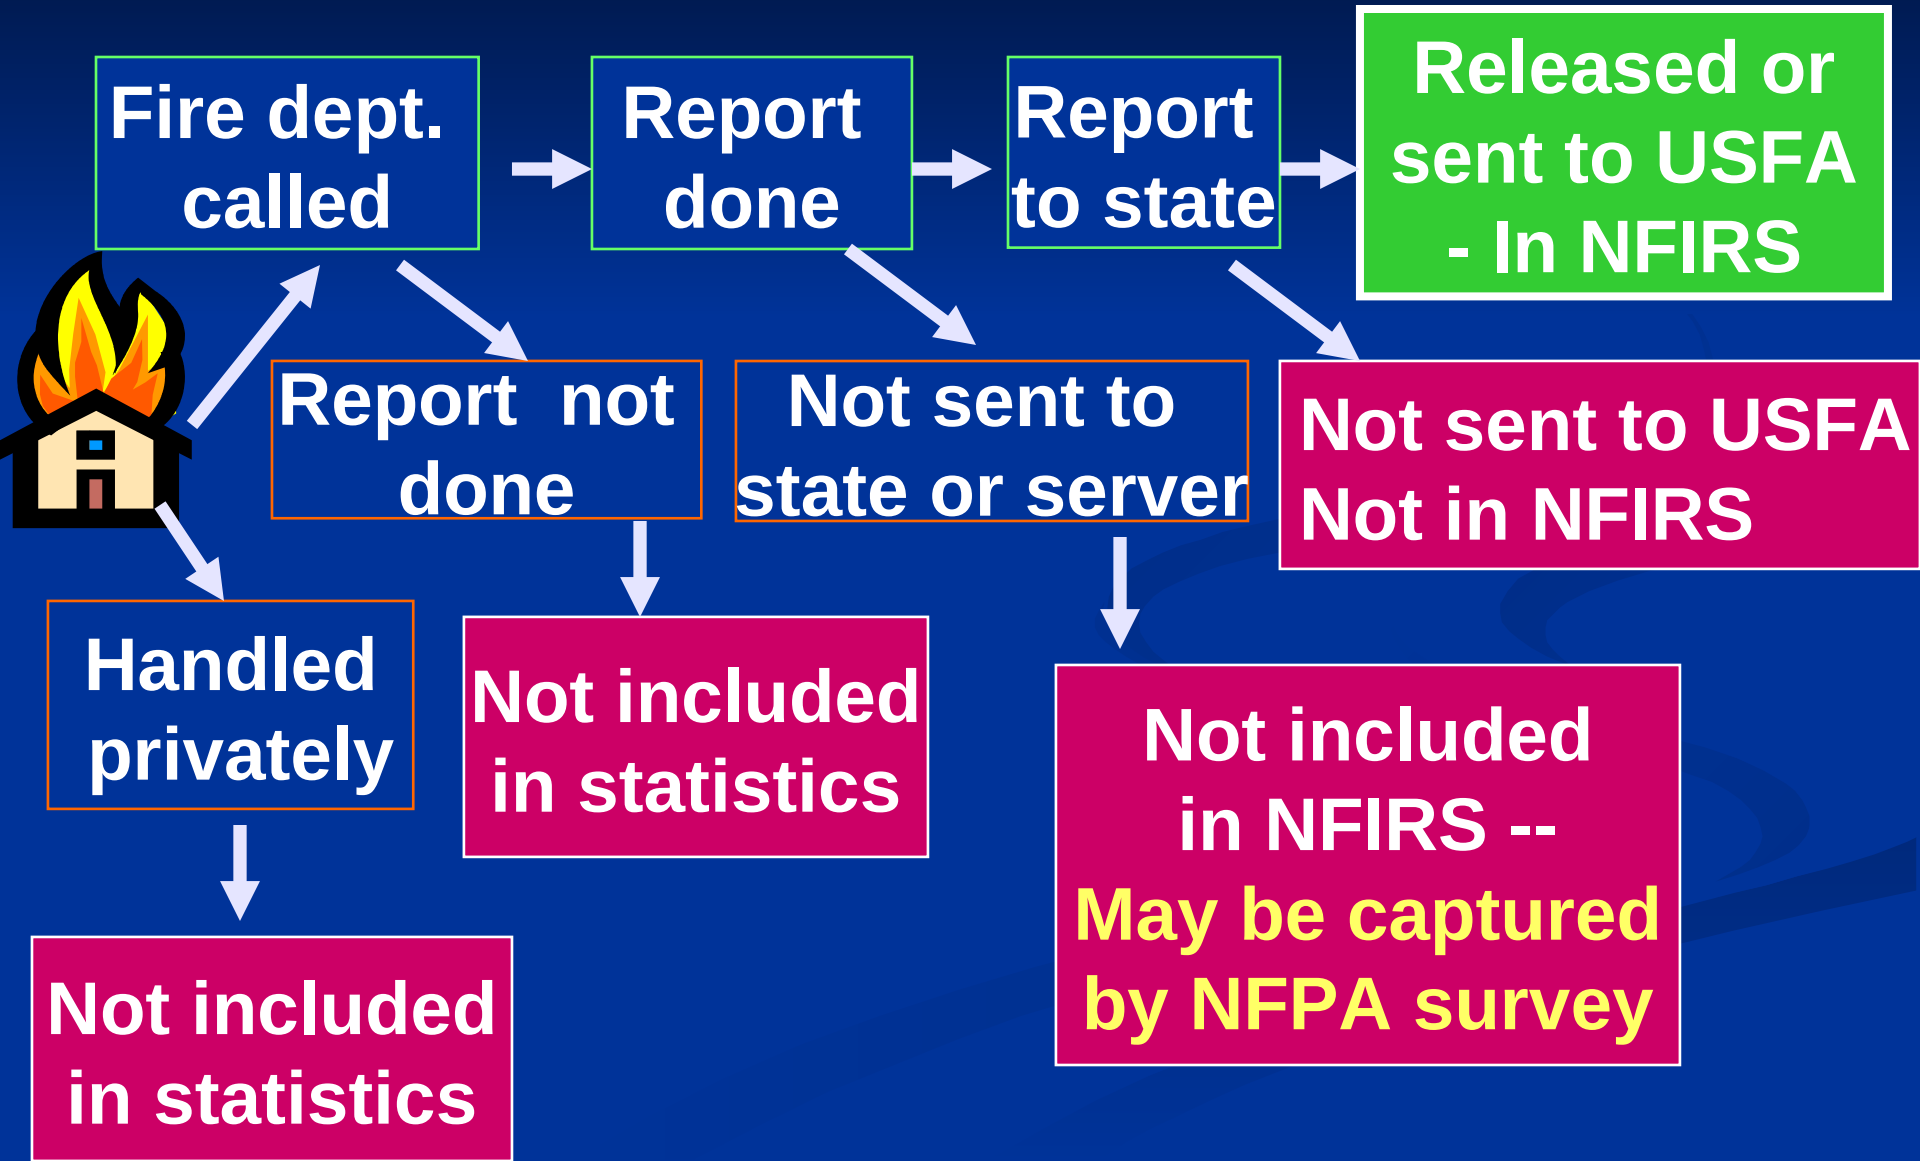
Fire dept. called

Report done

Report to state

Released or sent to USFA - In NFIRS

Report not done

Not sent to state or server

Not sent to USFA Not in NFIRS

Handled privately

Not included in statistics

Not included in NFIRS -- May be captured by NFPA survey

Not included in statistics